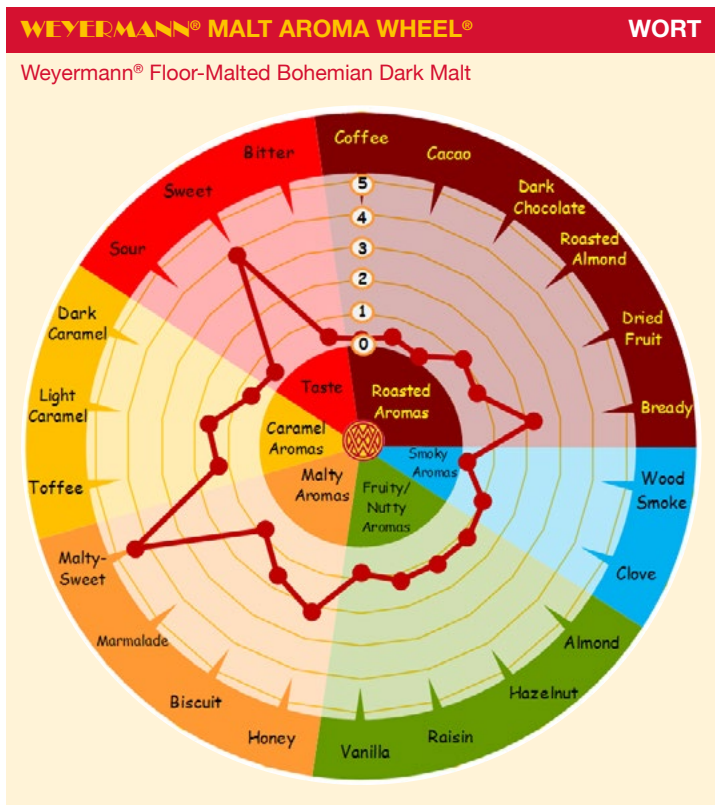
WEYERMANN® MALT AROMA WHEEL®

WORT

Weyermann® Floor-Malted Bohemian Dark Malt

Coffee
Cacao
Dark Chocolate
Roasted Almond
Dried Fruit
Bready
Wood Smoke
Clove
Almond
Hazelnut
Raisin
Vanilla
Honey
Biscuit
Marmalade
Malty-Sweet
Toffee
Light Caramel
Dark Caramel
Sour
Sweet
Bitter

5
4
3
2
1
0

Taste
Roasted Aromas
Smoky Aromas
Fruity/ Nutty Aromas
Malty Aromas
Caramel Aromas